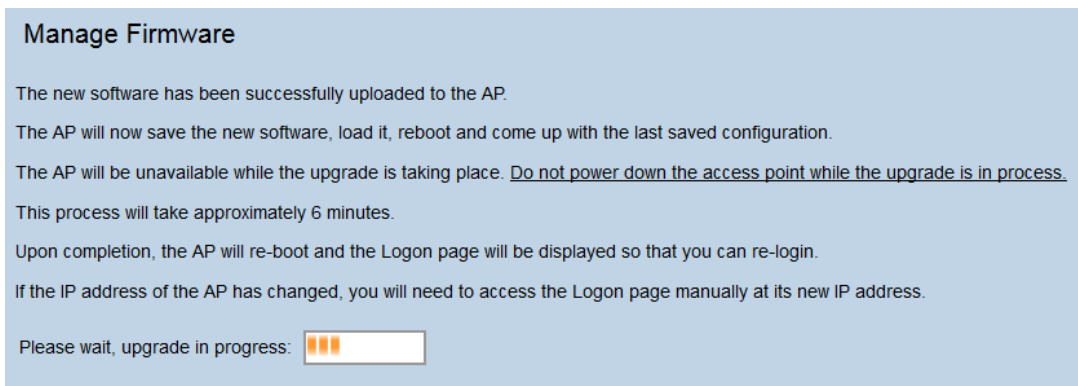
Manage Firmware

The new software has been successfully uploaded to the AP.

The AP will now save the new software, load it, reboot and come up with the last saved configuration.

The AP will be unavailable while the upgrade is taking place. Do not power down the access point while the upgrade is in process.

This process will take approximately 6 minutes.

Upon completion, the AP will re-boot and the Logon page will be displayed so that you can re-login.

If the IP address of the AP has changed, you will need to access the Logon page manually at its new IP address.

Please wait, upgrade in progress: